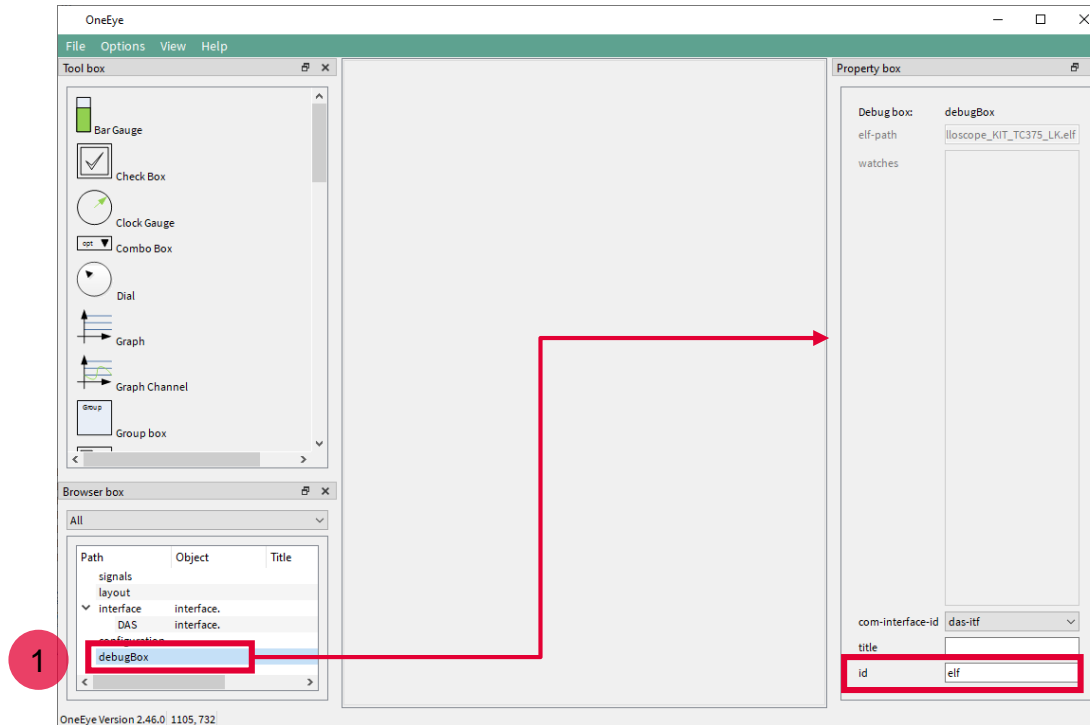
OneEye

File Options View Help

Tool box

Bar Gauge
Check Box
Clock Gauge
opt Combo Box
Dial
Graph
Graph Channel
Group
Group box

Browser box

All

| Path | Object | Title |
|---|---|---|
| signals | | |
| layout | | |
| interface | interface. | |
| DAS | interface. | |
| configuration | | |
| debugBox | | |

1

Property box

Debug box: debugBox
elf-path lloscope_KIT_TC375_LK.elf
watches

com-interface-id das-itf
title
id elf

OneEye Version 2.46.0 1105, 732